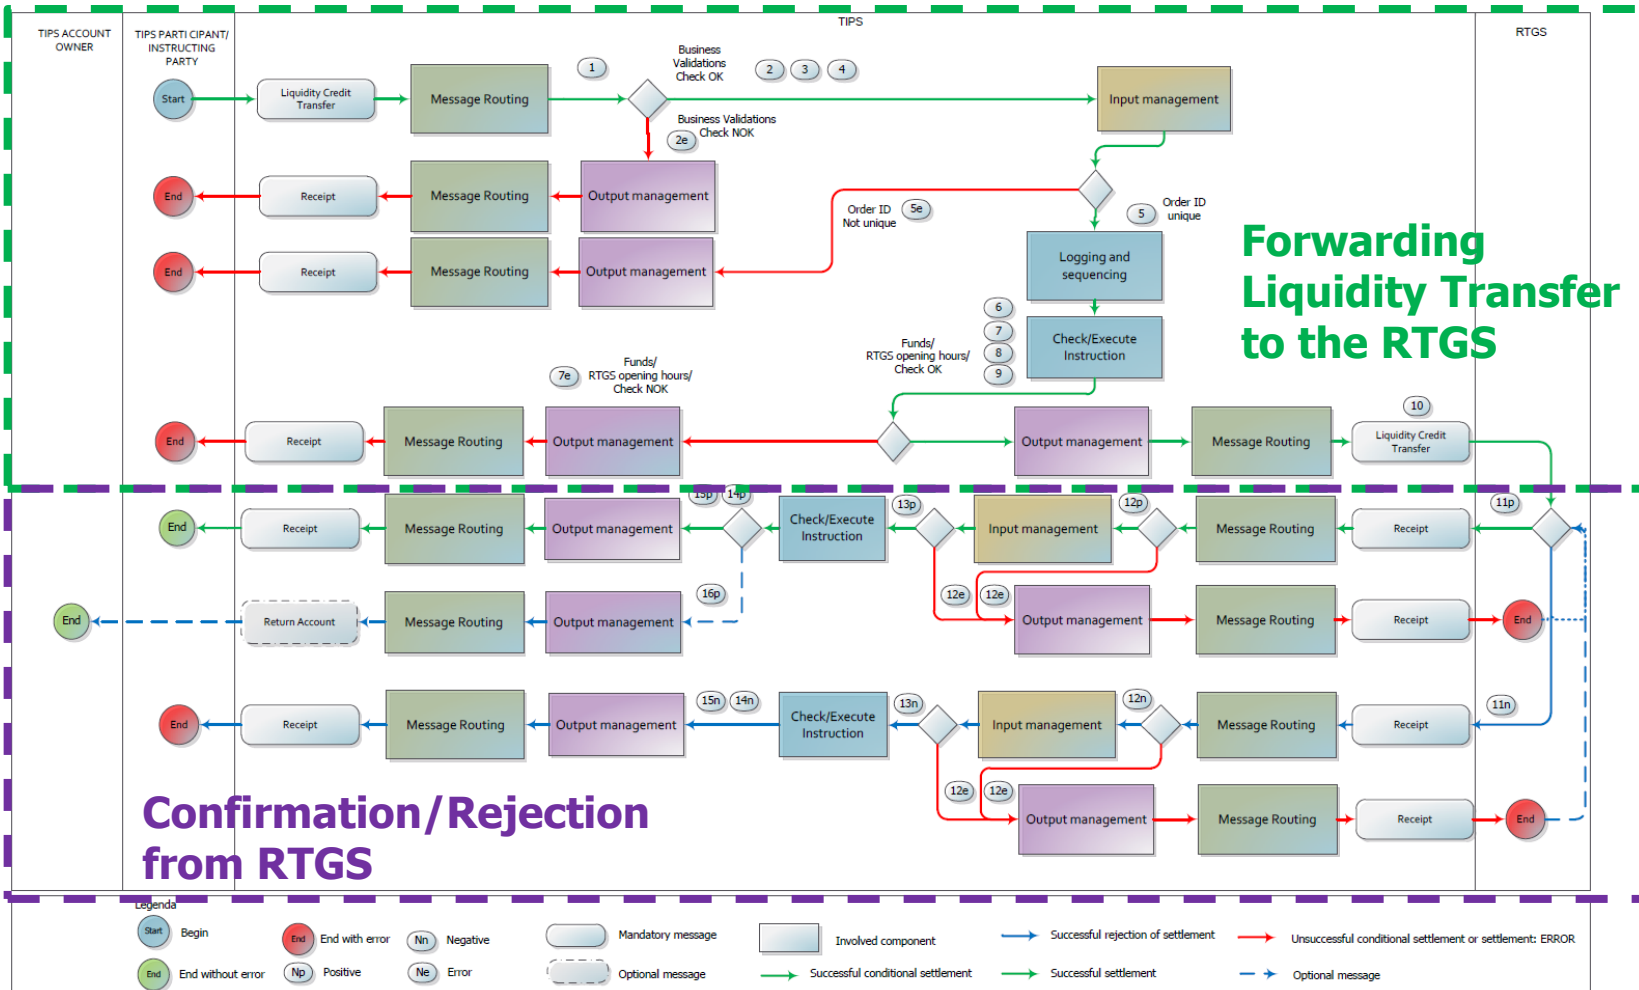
TIPS ACCOUNT OWNER

TIPS PARTICIPANT/ INSTRUCTING PARTY

TIPS

RTGS

Start

Liquidity Credit Transfer

Message Routing

1

Business Validations Check OK

2 3 4

Input management

Business Validations Check NOK

2e

End

Receipt

Message Routing

Output management

Order ID Not unique

5e

5

Order ID unique

End

Receipt

Message Routing

Output management

Logging and sequencing

Forwarding Liquidity Transfer to the RTGS

6 7 8 9

Check/Execute Instruction

Funds/ RTGS opening hours/ Check OK

7e

Funds/ RTGS opening hours/ Check NOK

10

End

Receipt

Message Routing

Output management

Output management

Message Routing

Liquidity Credit Transfer

15p 14p

13p

12p

11p

End

Receipt

Message Routing

Output management

Check/Execute Instruction

Input management

Message Routing

Receipt

16p

12e 12e

End

Return Account

Message Routing

Output management

Output management

Message Routing

Receipt

End

15n 14n

13n

12n

11n

End

Receipt

Message Routing

Output management

Check/Execute Instruction

Input management

Message Routing

Receipt

Confirmation/Rejection from RTGS

12e 12e

Output management

Message Routing

Receipt

End

Legenda

Start Begin

End End with error

Nn Negative

Mandatory message

Involved component

Successful rejection of settlement

Unsuccessful conditional settlement or settlement: ERROR

End End without error

Np Positive

Ne Error

Optional message

Successful conditional settlement

Successful settlement

Optional message